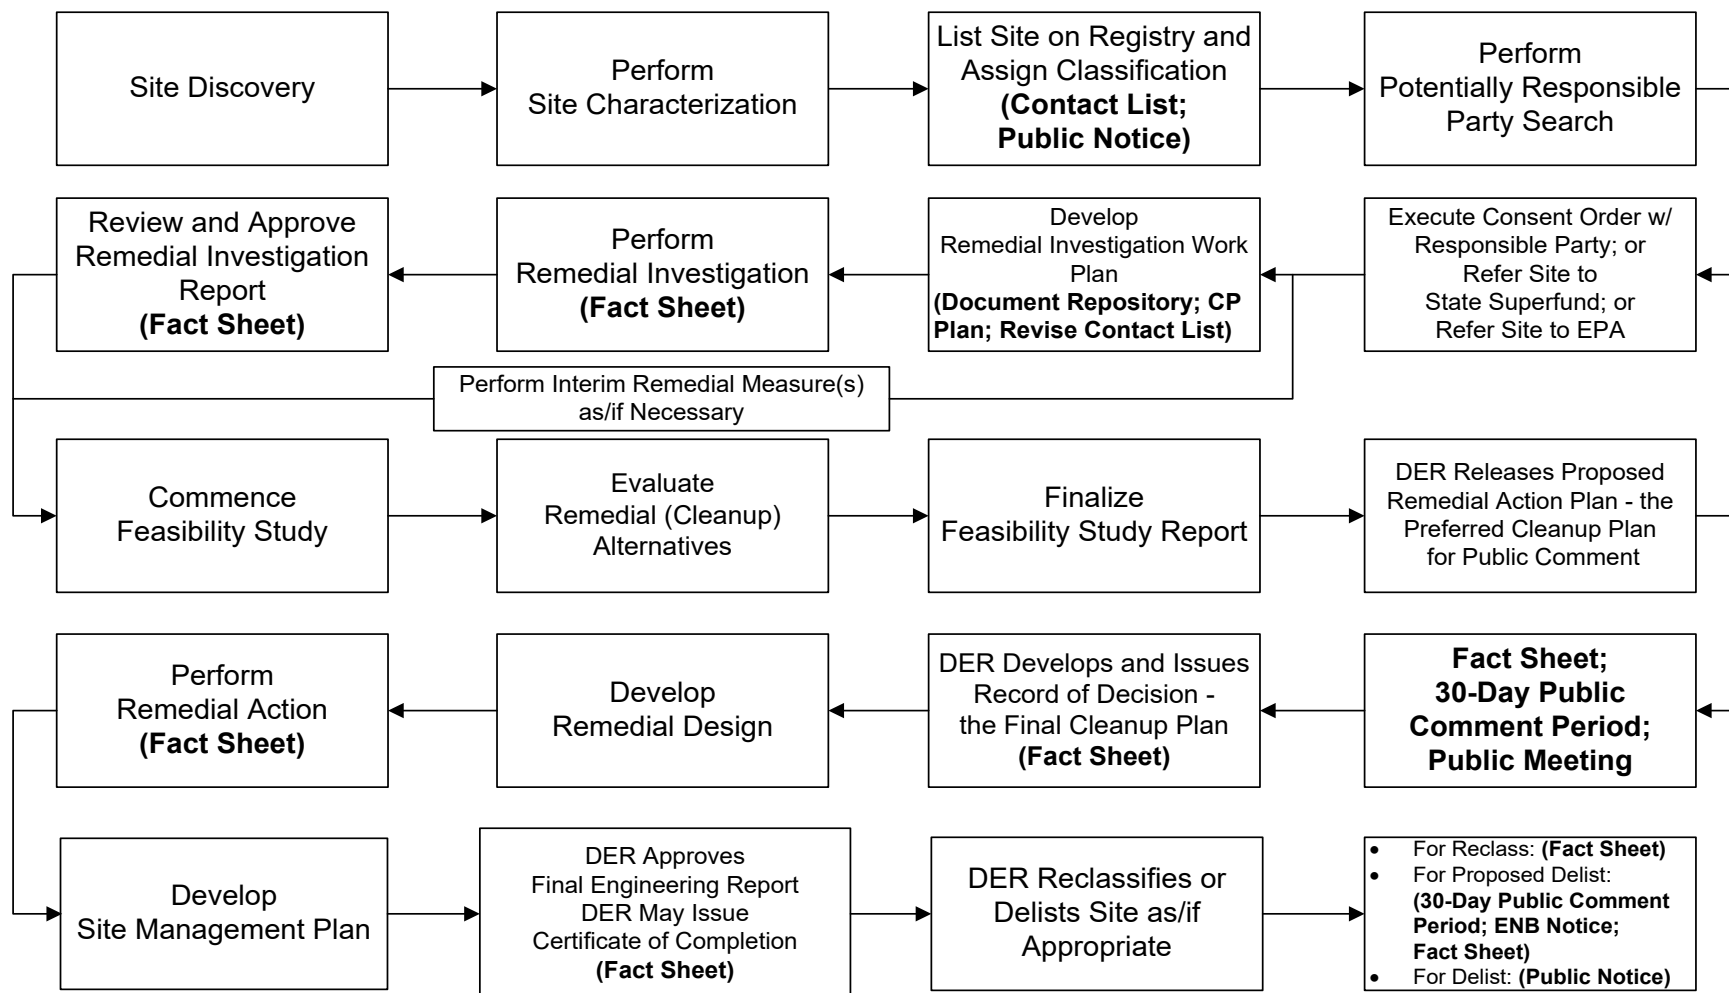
Site Discovery

Perform Site Characterization

List Site on Registry and Assign Classification **(Contact List; Public Notice)**

Perform Potentially Responsible Party Search

Execute Consent Order w/ Responsible Party; or Refer Site to State Superfund; or Refer Site to EPA

Develop Remedial Investigation Work Plan **(Document Repository; CP Plan; Revise Contact List)**

Perform Remedial Investigation **(Fact Sheet)**

Review and Approve Remedial Investigation Report **(Fact Sheet)**

Perform Interim Remedial Measure(s) as/if Necessary

Commence Feasibility Study

Evaluate Remedial (Cleanup) Alternatives

Finalize Feasibility Study Report

DER Releases Proposed Remedial Action Plan - the Preferred Cleanup Plan for Public Comment

**Fact Sheet; 30-Day Public Comment Period; Public Meeting**

DER Develops and Issues Record of Decision - the Final Cleanup Plan **(Fact Sheet)**

Develop Remedial Design

Perform Remedial Action **(Fact Sheet)**

Develop Site Management Plan

DER Approves Final Engineering Report DER May Issue Certificate of Completion **(Fact Sheet)**

DER Reclassifies or Delists Site as/if Appropriate

- For Reclass: **(Fact Sheet)**
- For Proposed Delist: **(30-Day Public Comment Period; ENB Notice; Fact Sheet)**
- For Delist: **(Public Notice)**